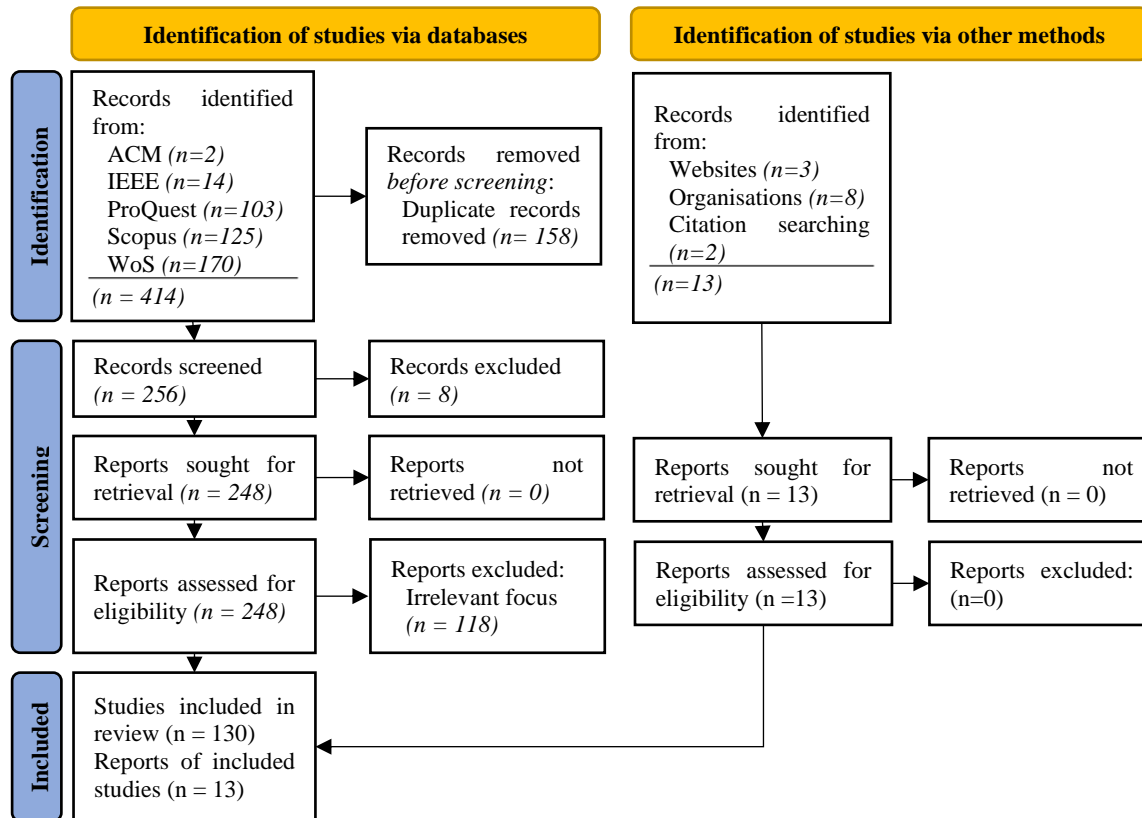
Identification of studies via databases

Identification of studies via other methods

Identification

Records identified from:
ACM *(n=2)*
IEEE *(n=14)*
ProQuest *(n=103)*
Scopus *(n=125)*
WoS *(n=170)*
*(n = 414)*

Records removed *before screening*:
Duplicate records removed *(n= 158)*

Records identified from:
Websites *(n=3)*
Organisations *(n=8)*
Citation searching *(n=2)*
*(n=13)*

Screening

Records screened *(n = 256)*

Records excluded *(n = 8)*

Reports sought for retrieval *(n = 248)*

Reports not retrieved *(n = 0)*

Reports sought for retrieval (n = 13)

Reports not retrieved (n = 0)

Reports assessed for eligibility *(n = 248)*

Reports excluded:
Irrelevant focus *(n = 118)*

Reports assessed for eligibility (n =13)

Reports excluded: (n=0)

Included

Studies included in review (n = 130)
Reports of included studies (n = 13)